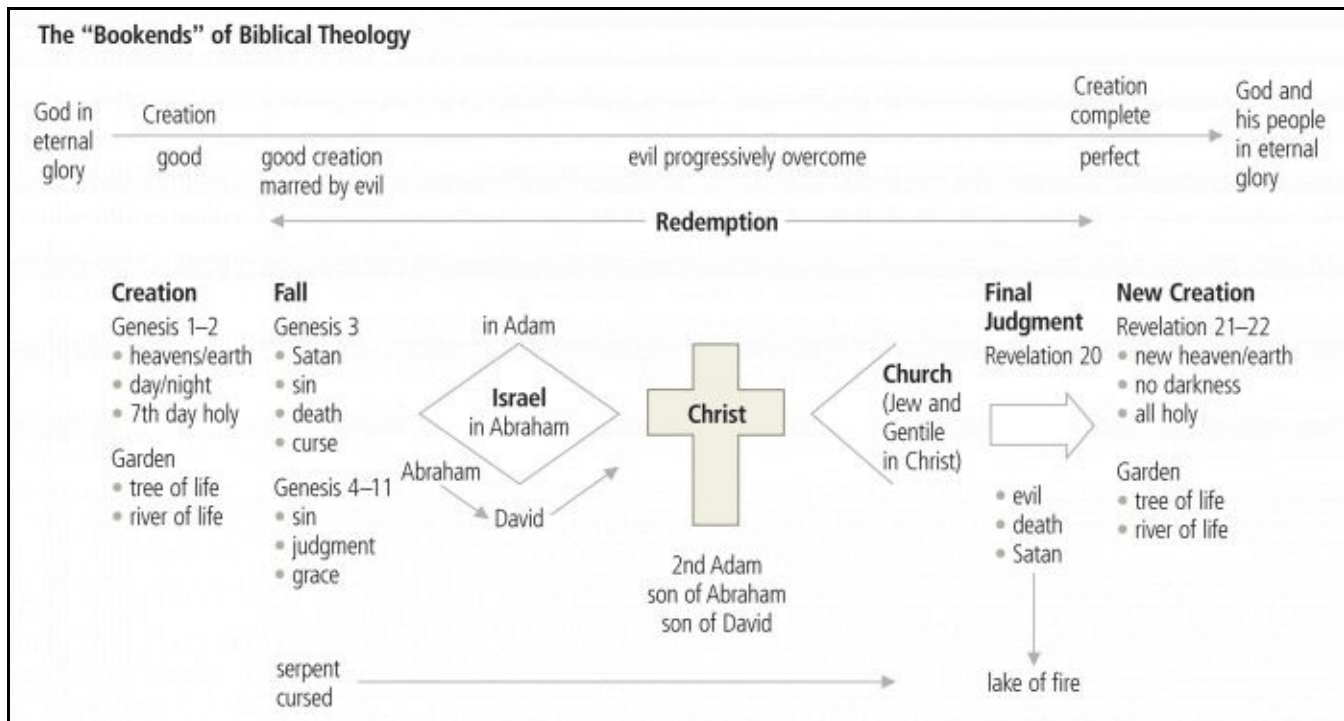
The "Bookends" of Biblical Theology

God in eternal glory

Creation

good

good creation marred by evil

evil progressively overcome

Creation complete

perfect

God and his people in eternal glory

Redemption

Creation
Genesis 1–2
• heavens/earth
• day/night
• 7th day holy

Garden
• tree of life
• river of life

Fall
Genesis 3
• Satan
• sin
• death
• curse

Genesis 4–11
• sin
• judgment
• grace

in Adam

Israel
in Abraham

Abraham

David

Christ

2nd Adam
son of Abraham
son of David

Church
(Jew and Gentile in Christ)

Final Judgment
Revelation 20

• evil
• death
• Satan

New Creation
Revelation 21–22
• new heaven/earth
• no darkness
• all holy

Garden
• tree of life
• river of life

serpent cursed

lake of fire